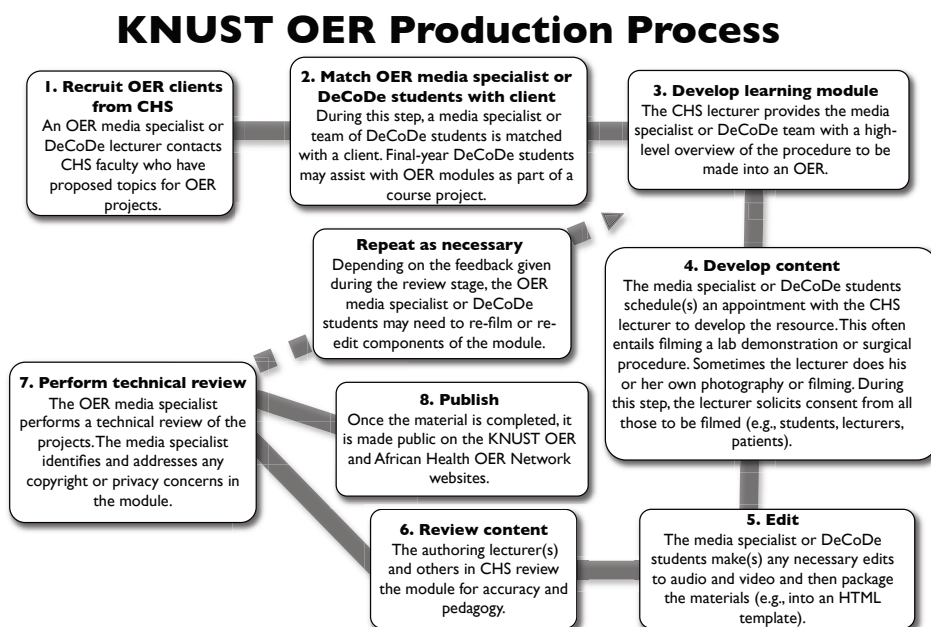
KNUST OER Production Process

1. Recruit OER clients from CHS
An OER media specialist or DeCoDe lecturer contacts CHS faculty who have proposed topics for OER projects.

2. Match OER media specialist or DeCoDe students with client
During this step, a media specialist or team of DeCoDe students is matched with a client. Final-year DeCoDe students may assist with OER modules as part of a course project.

3. Develop learning module
The CHS lecturer provides the media specialist or DeCoDe team with a high-level overview of the procedure to be made into an OER.

Repeat as necessary
Depending on the feedback given during the review stage, the OER media specialist or DeCoDe students may need to re-film or re-edit components of the module.

4. Develop content
The media specialist or DeCoDe students schedule(s) an appointment with the CHS lecturer to develop the resource. This often entails filming a lab demonstration or surgical procedure. Sometimes the lecturer does his or her own photography or filming. During this step, the lecturer solicits consent from all those to be filmed (e.g., students, lecturers, patients).

7. Perform technical review
The OER media specialist performs a technical review of the projects. The media specialist identifies and addresses any copyright or privacy concerns in the module.

8. Publish
Once the material is completed, it is made public on the KNUST OER and African Health OER Network websites.

6. Review content
The authoring lecturer(s) and others in CHS review the module for accuracy and pedagogy.

5. Edit
The media specialist or DeCoDe students make(s) any necessary edits to audio and video and then package the materials (e.g., into an HTML template).